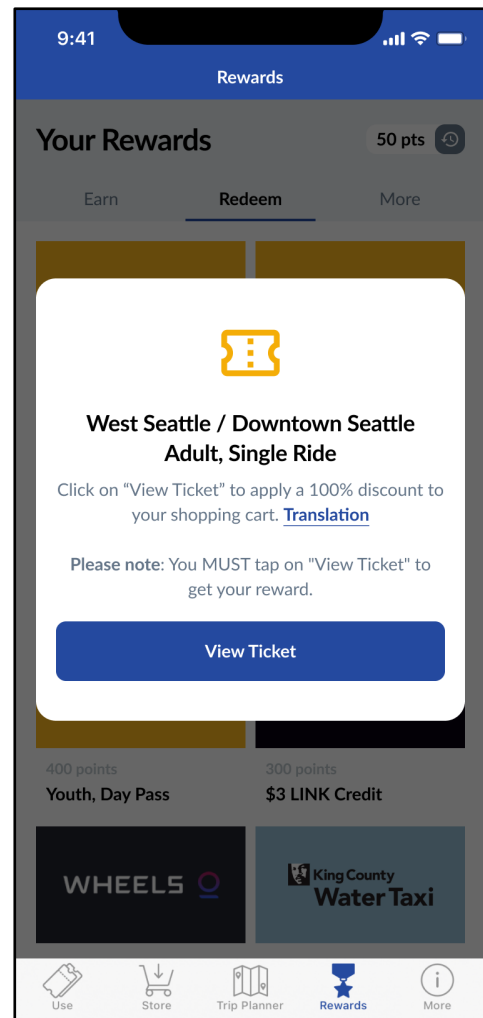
9:41

Rewards

Your Rewards

50 pts

Earn

Redeem

More

West Seattle / Downtown Seattle Adult, Single Ride

Click on “View Ticket” to apply a 100% discount to your shopping cart. Translation

Please note: You MUST tap on "View Ticket" to get your reward.

View Ticket

400 points

Youth, Day Pass

300 points

$3 LINK Credit

WHEELS

King County Water Taxi

Use

Store

Trip Planner

Rewards

More